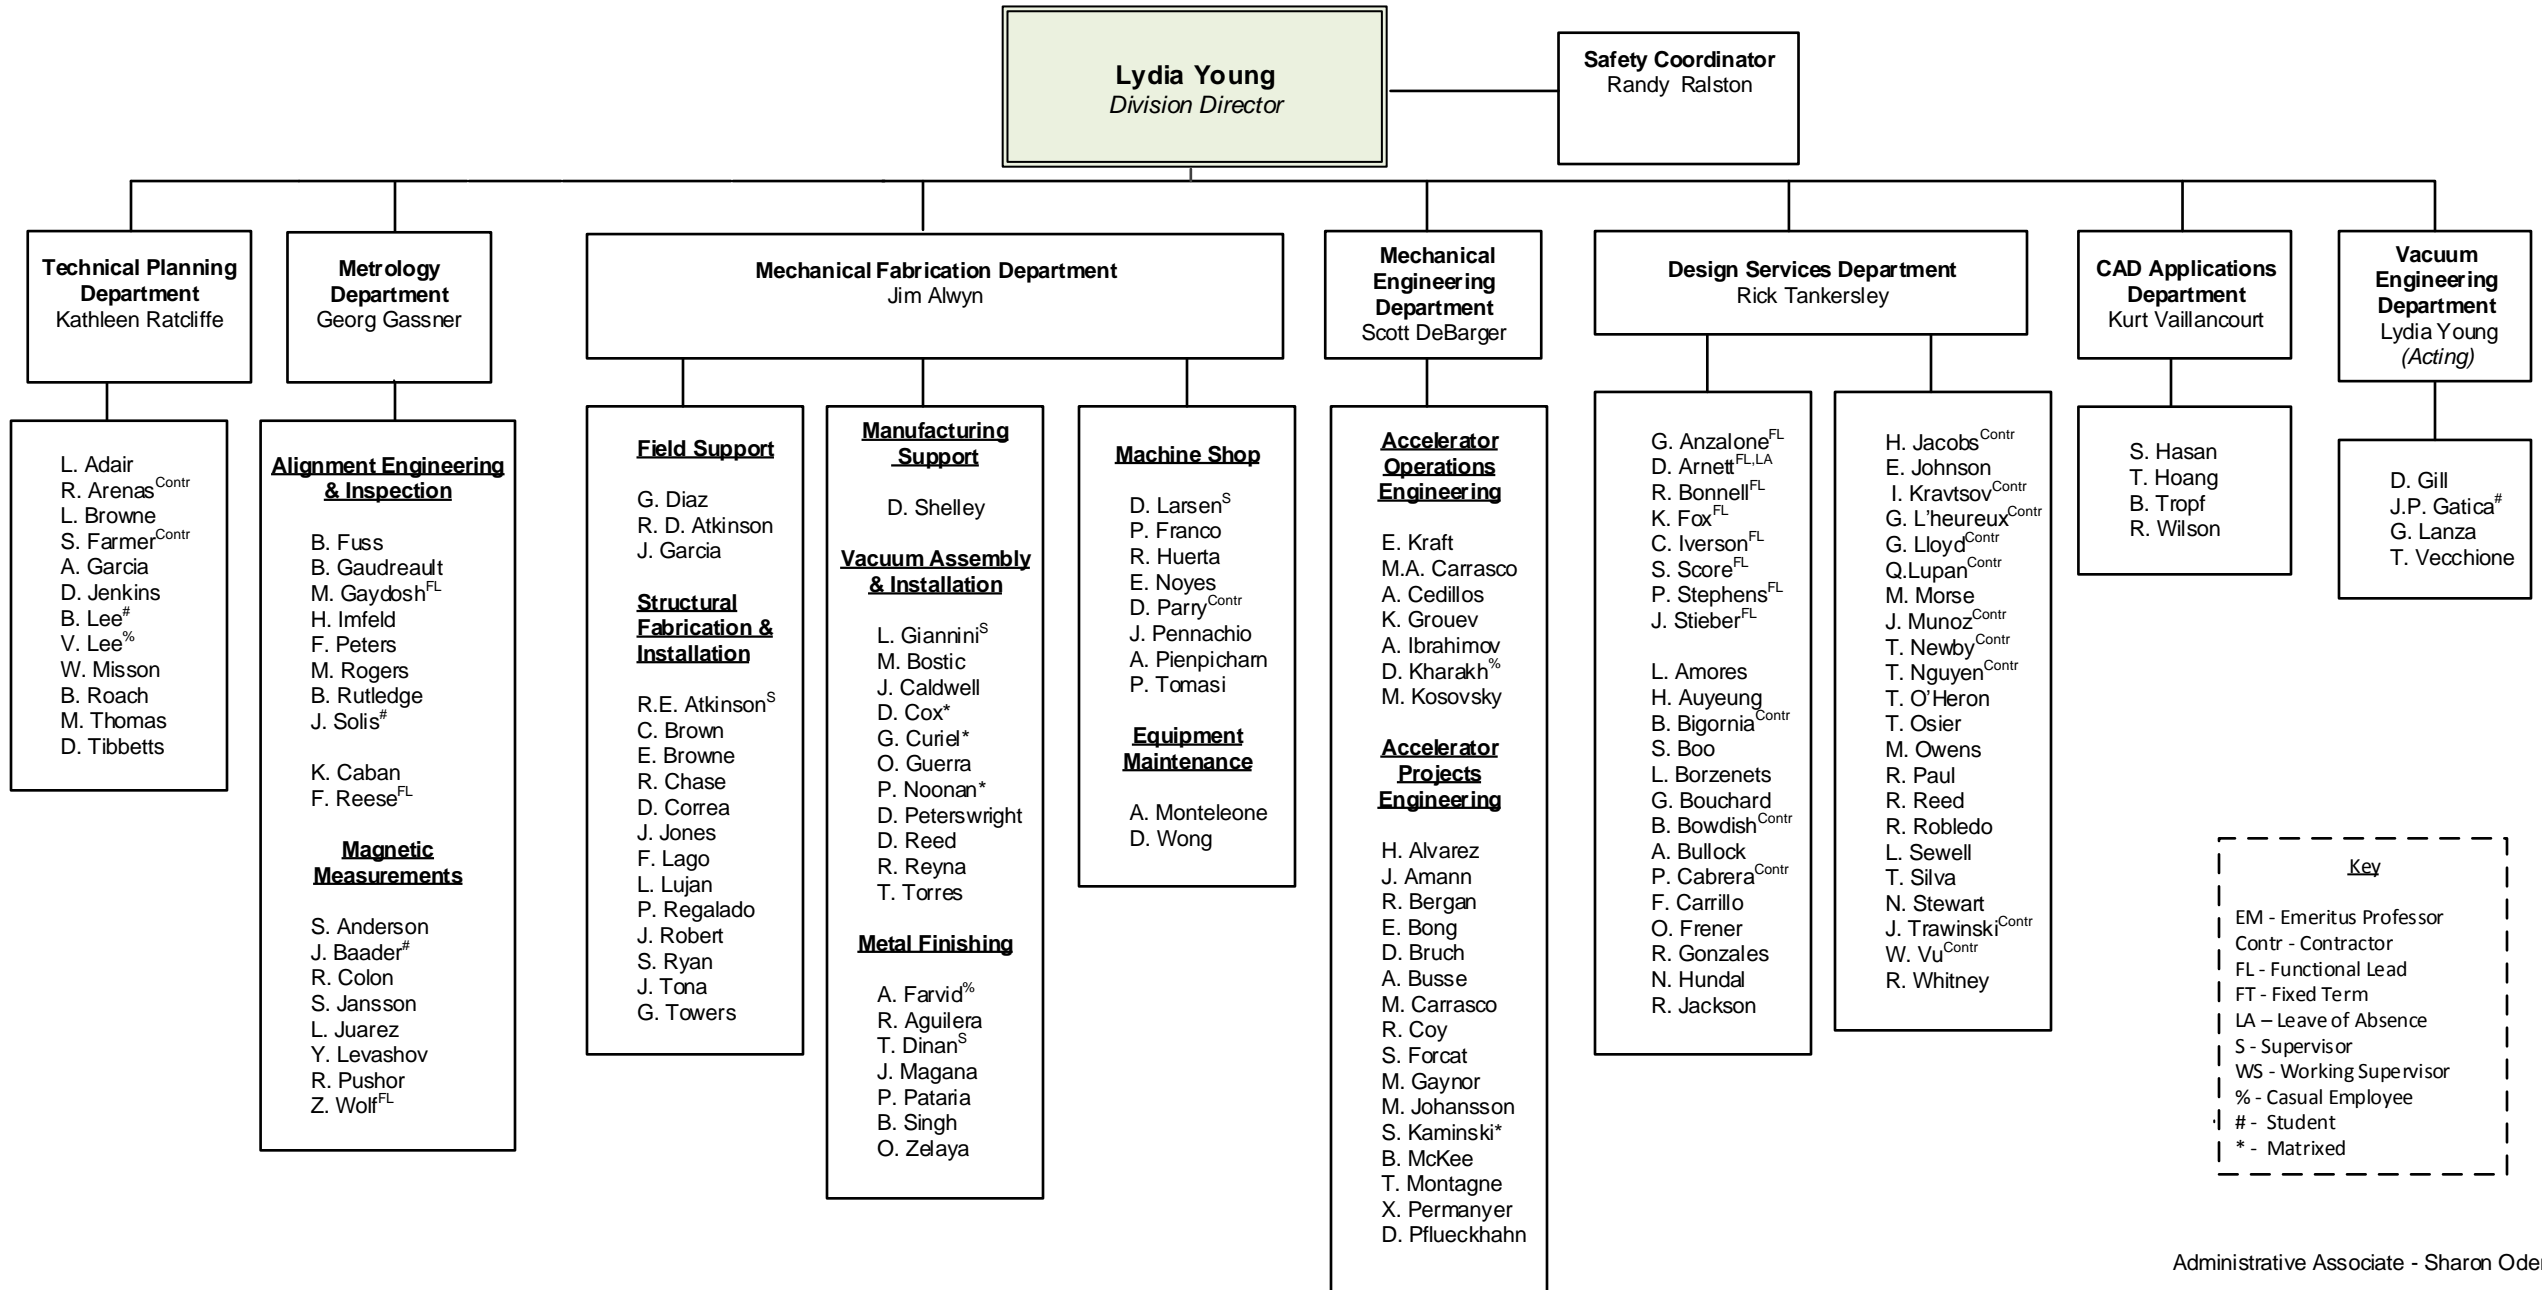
Lydia Young
Division Director

Safety Coordinator
Randy Ralston

Technical Planning Department
Kathleen Ratcliffe

L. Adair
R. Arenas$^{Contr}$
L. Browne
S. Farmer$^{Contr}$
A. Garcia
D. Jenkins
B. Lee$^{\#}$
V. Lee$^{\%}$
W. Misson
B. Roach
M. Thomas
D. Tibbetts

Metrology Department
Georg Gassner

Alignment Engineering & Inspection

B. Fuss
B. Gaudreault
M. Gaydosh$^{FL}$
H. Imfeld
F. Peters
M. Rogers
B. Rutledge
J. Solis$^{\#}$

K. Caban
F. Reese$^{FL}$

Magnetic Measurements

S. Anderson
J. Baader$^{\#}$
R. Colon
S. Jansson
L. Juarez
Y. Levashov
R. Pushor
Z. Wolf$^{FL}$

Mechanical Fabrication Department
Jim Alwyn

Field Support

G. Diaz
R. D. Atkinson
J. Garcia

Structural Fabrication & Installation

R.E. Atkinson$^{S}$
C. Brown
E. Browne
R. Chase
D. Correa
J. Jones
F. Lago
L. Lujan
P. Regalado
J. Robert
S. Ryan
J. Tona
G. Towers

Manufacturing Support

D. Shelley

Vacuum Assembly & Installation

L. Giannini$^{S}$
M. Bostic
J. Caldwell
D. Cox*
G. Curiel*
O. Guerra
P. Noonan*
D. Peterswright
D. Reed
R. Reyna
T. Torres

Metal Finishing

A. Farvid$^{\%}$
R. Aguilera
T. Dinan$^{S}$
J. Magana
P. Pataria
B. Singh
O. Zelaya

Machine Shop

D. Larsen$^{S}$
P. Franco
R. Huerta
E. Noyes
D. Parry$^{Contr}$
J. Pennachio
A. Pienpicham
P. Tomasi

Equipment Maintenance

A. Monteleone
D. Wong

Mechanical Engineering Department
Scott DeBarger

Accelerator Operations Engineering

E. Kraft
M.A. Carrasco
A. Cedillos
K. Grouev
A. Ibrahimov
D. Kharakh$^{\%}$
M. Kosovsky

Accelerator Projects Engineering

H. Alvarez
J. Amann
R. Bergan
E. Bong
D. Bruch
A. Busse
M. Carrasco
R. Coy
S. Forcat
M. Gaynor
M. Johansson
S. Kaminski*
B. McKee
T. Montagne
X. Permanyer
D. Pflueckhahn

Design Services Department
Rick Tankersley

G. Anzalone$^{FL}$
D. Arnett$^{FL,LA}$
R. Bonnell$^{FL}$
K. Fox$^{FL}$
C. Iverson$^{FL}$
S. Score$^{FL}$
P. Stephens$^{FL}$
J. Stieber$^{FL}$

L. Amores
H. Auyeung
B. Bigornia$^{Contr}$
S. Boo
L. Borzenets
G. Bouchard
B. Bowdish$^{Contr}$
A. Bullock
P. Cabrera$^{Contr}$
F. Carrillo
O. Frener
R. Gonzales
N. Hundal
R. Jackson

H. Jacobs$^{Contr}$
E. Johnson
I. Kravtsov$^{Contr}$
G. L'heureux$^{Contr}$
G. Lloyd$^{Contr}$
Q.Lupan$^{Contr}$
M. Morse
J. Munoz$^{Contr}$
T. Newby$^{Contr}$
T. Nguyen$^{Contr}$
T. O'Heron
T. Osier
M. Owens
R. Paul
R. Reed
R. Robledo
L. Sewell
T. Silva
N. Stewart
J. Trawinski$^{Contr}$
W. Vu$^{Contr}$
R. Whitney

CAD Applications Department
Kurt Vaillancourt

S. Hasan
T. Hoang
B. Tropf
R. Wilson

Vacuum Engineering Department
Lydia Young
(Acting)

D. Gill
J.P. Gatica$^{\#}$
G. Lanza
T. Vecchione

Key

EM - Emeritus Professor
Contr - Contractor
FL - Functional Lead
FT - Fixed Term
LA – Leave of Absence
S - Supervisor
WS - Working Supervisor
% - Casual Employee
# - Student
* - Matrixed

Administrative Associate - Sharon Oder